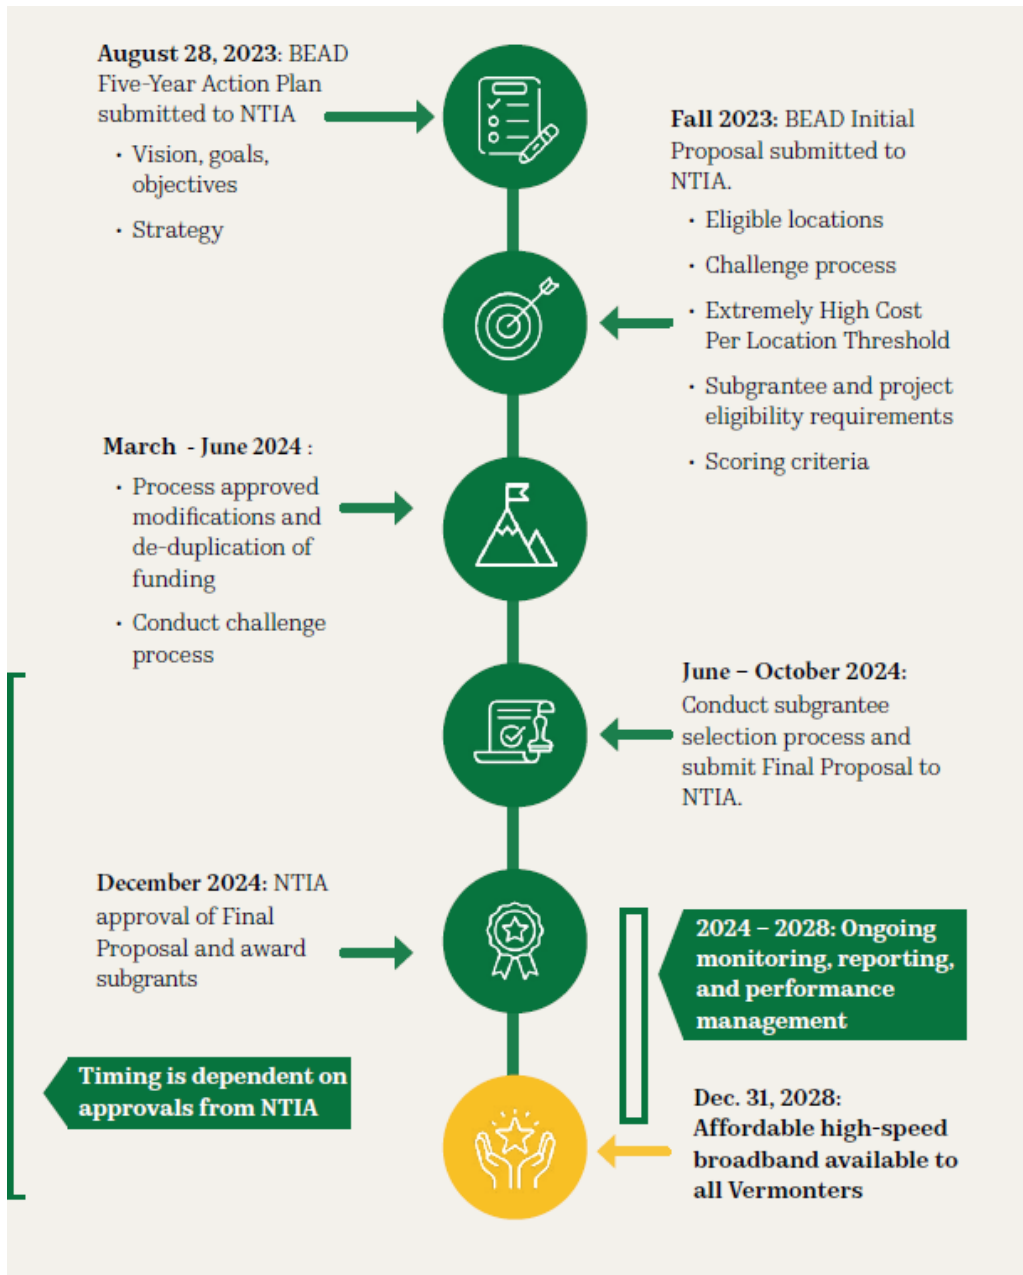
**August 28, 2023:** BEAD Five-Year Action Plan submitted to NTIA

- Vision, goals, objectives
- Strategy

**Fall 2023:** BEAD Initial Proposal submitted to NTIA.

- Eligible locations
- Challenge process
- Extremely High Cost Per Location Threshold
- Subgrantee and project eligibility requirements
- Scoring criteria

**March - June 2024** :

- Process approved modifications and de-duplication of funding
- Conduct challenge process

**June – October 2024:** Conduct subgrantee selection process and submit Final Proposal to NTIA.

**December 2024:** NTIA approval of Final Proposal and award subgrants

**2024 – 2028: Ongoing monitoring, reporting, and performance management**

**Timing is dependent on approvals from NTIA**

**Dec. 31, 2028: Affordable high-speed broadband available to all Vermonters**